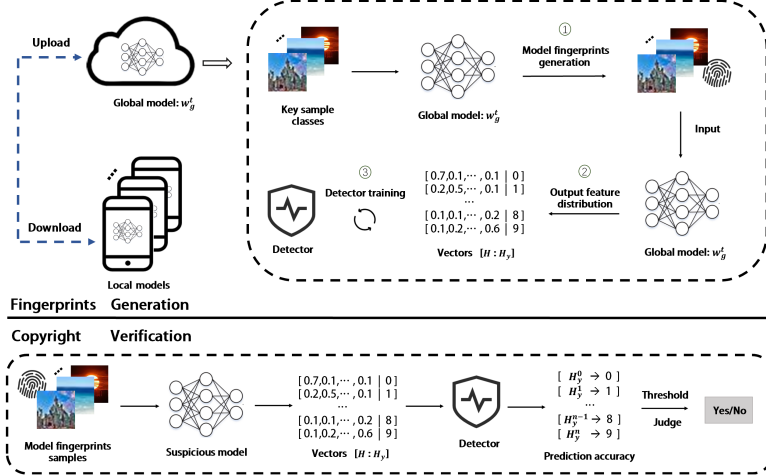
Upload

Global model: $w_g^t$

Download

Local models

Key sample classes

Global model: $w_g^t$

① Model fingerprints generation

Input

② Output feature distribution

Global model: $w_g^t$

$[0.7, 0.1, \cdots, 0.1 \mid 0]$
$[0.2, 0.5, \cdots, 0.1 \mid 1]$
$\cdots$
$[0.1, 0.1, \cdots, 0.2 \mid 8]$
$[0.1, 0.2, \cdots, 0.6 \mid 9]$

Vectors $[H : H_y]$

③ Detector training

Detector

Fingerprints Generation

Copyright Verification

Model fingerprints samples

Suspicious model

$[0.7, 0.1, \cdots, 0.1 \mid 0]$
$[0.2, 0.5, \cdots, 0.1 \mid 1]$
$\cdots$
$[0.1, 0.1, \cdots, 0.2 \mid 8]$
$[0.1, 0.2, \cdots, 0.6 \mid 9]$

Vectors $[H : H_y]$

Detector

$[H_y^0 \rightarrow 0]$
$[H_y^1 \rightarrow 1]$
$\cdots$
$[H_y^{n-1} \rightarrow 8]$
$[H_y^n \rightarrow 9]$

Prediction accuracy

Threshold

Judge

Yes/No